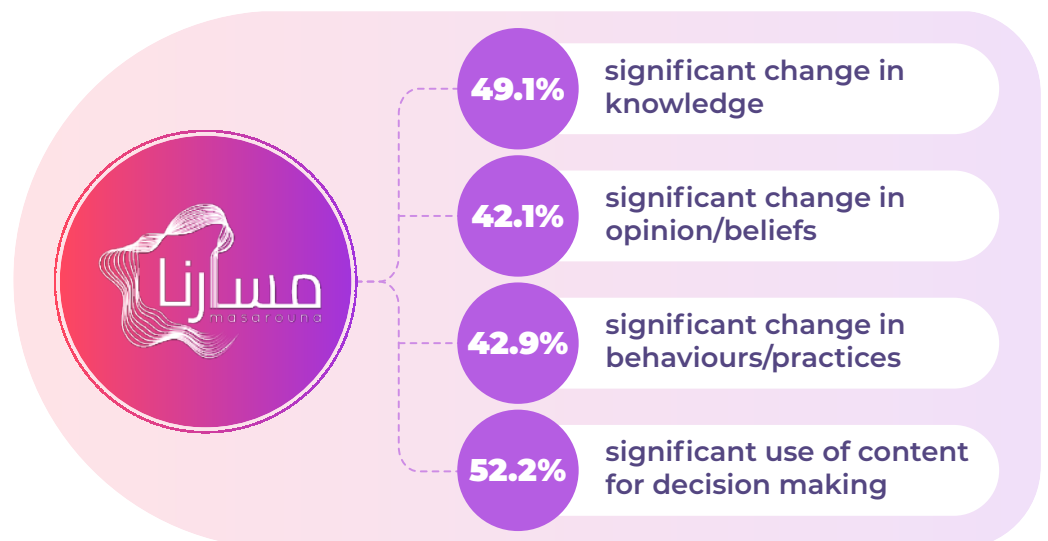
مسارنا
masarouna

49.1% significant change in knowledge

42.1% significant change in opinion/beliefs

42.9% significant change in behaviours/practices

52.2% significant use of content for decision making